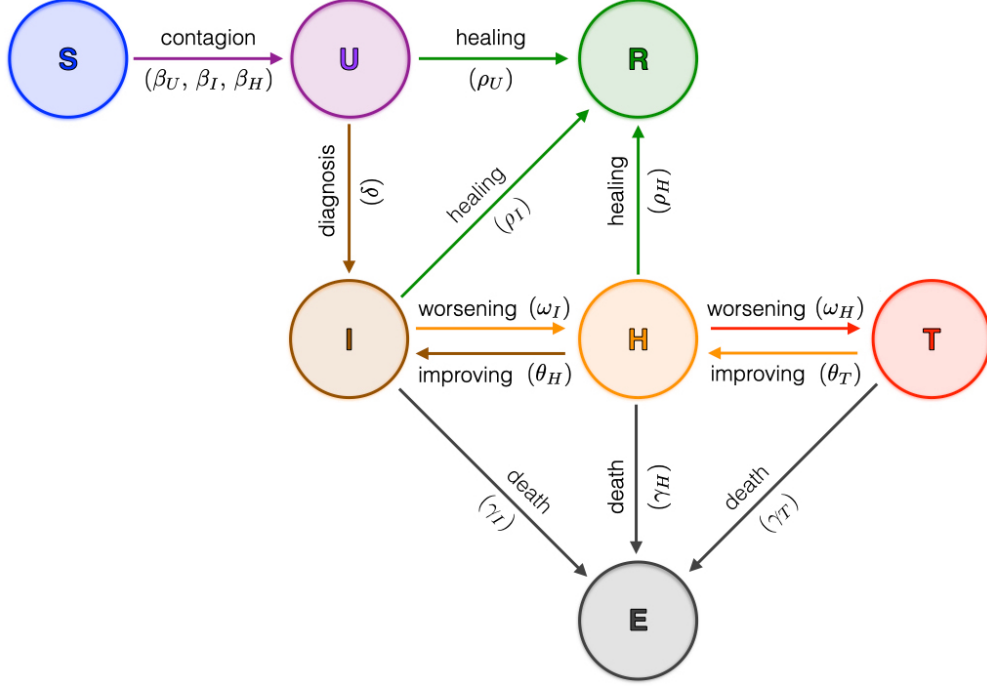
S

contagion

$(\beta_U, \beta_I, \beta_H)$

U

healing

$(\rho_U)$

R

diagnosis

$(\delta)$

healing

$(\rho_I)$

healing

$(\rho_H)$

I

worsening $(\omega_I)$

improving $(\theta_H)$

H

worsening $(\omega_H)$

improving $(\theta_T)$

T

death

$(\gamma_I)$

death

$(\gamma_H)$

death

$(\gamma_T)$

E